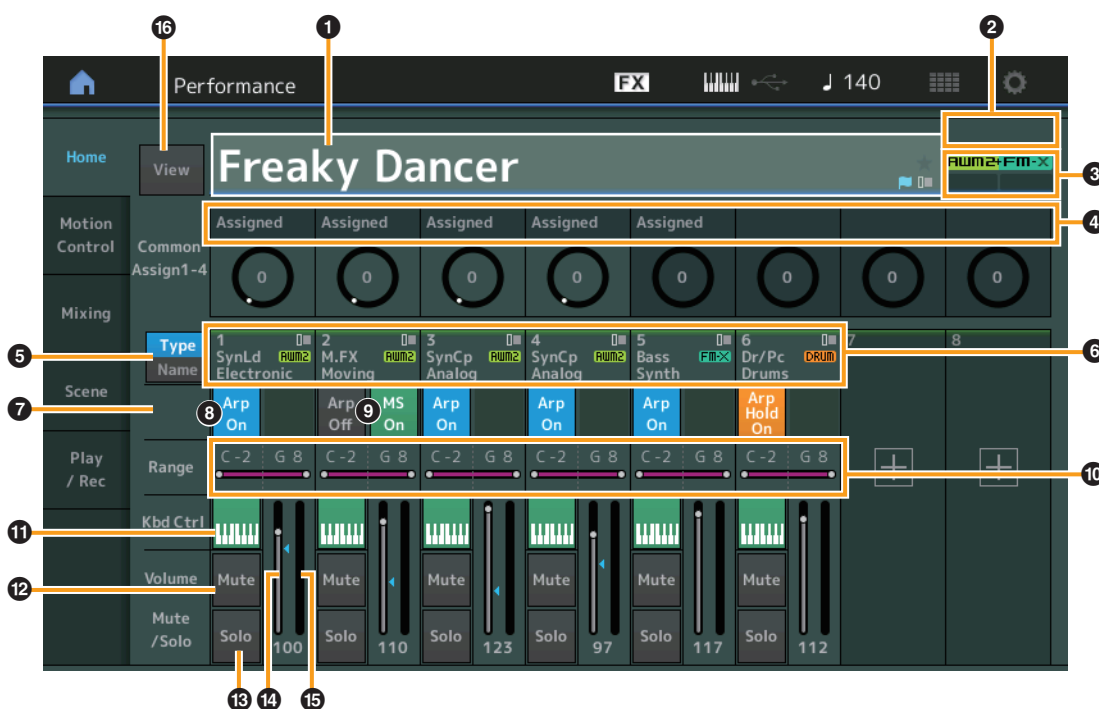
16 1 2

Performance FX ♩ 140

Home View Freaky Dancer AWM2+FM-X 3

Motion Control Common Assign1-4 Assigned Assigned Assigned Assigned Assigned 4

0 0 0 0 0 0 0 0

Mixing

5 Type Name 1 SynLd Electronic AWM2 2 M.FX Moving AWM2 3 SynCp Analog AWM2 4 SynCp Analog AWM2 5 Bass Synth FM-X 6 Dr/Pc Drums DRUM 7 8 6

Scene

7 8 Arp On Arp Off 9 MS On Arp On Arp On Arp On Arp Hold On

Play / Rec Range C -2 G 8 C -2 G 8 C -2 G 8 C -2 G 8 C -2 G 8 C -2 G 8 10

11 Kbd Ctrl

12 Volume Mute Mute Mute Mute Mute Mute

Mute /Solo Solo 100 Solo 110 Solo 123 Solo 97 Solo 117 Solo 112

13 14 15